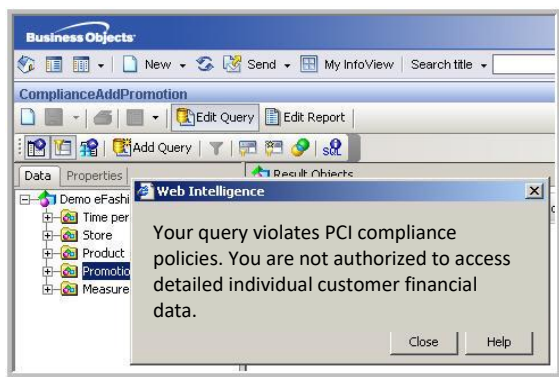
Business Objects

New Send My InfoView Search title

ComplianceAddPromotion

Edit Query Edit Report

Add Query

Data Properties

Result Objects

Demo eFashi

Time per

Store

Product

Promotio

Measure

Web Intelligence

Your query violates PCI compliance policies. You are not authorized to access detailed individual customer financial data.

Close Help